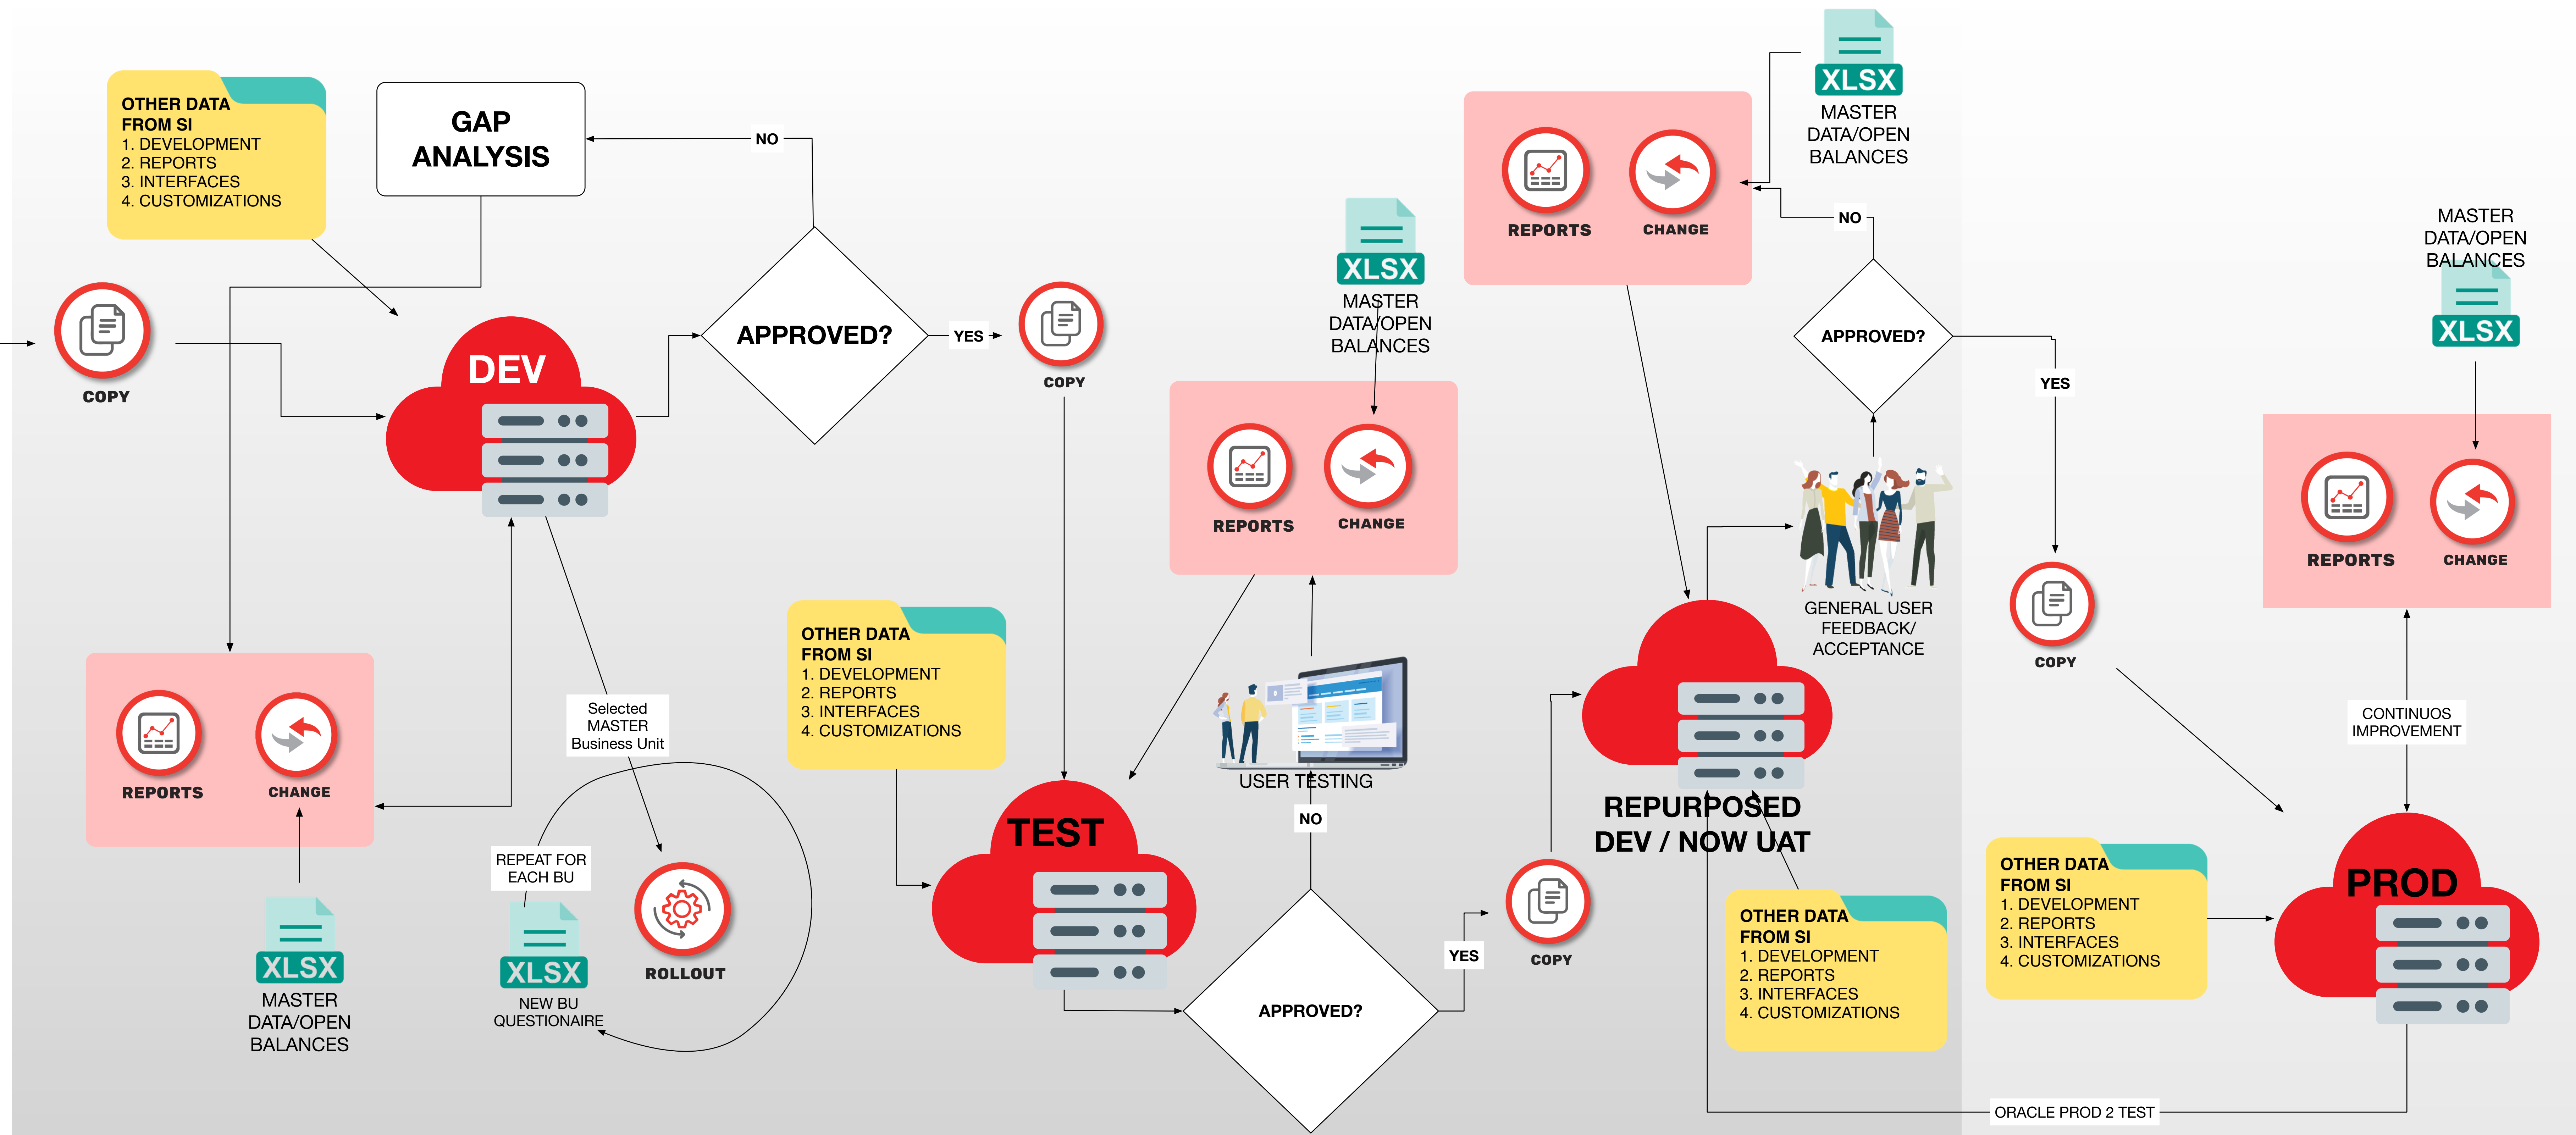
OTHER DATA FROM SI
1. DEVELOPMENT
2. REPORTS
3. INTERFACES
4. CUSTOMIZATIONS

GAP ANALYSIS

NO

COPY

DEV

APPROVED?

YES

COPY

XLSX
MASTER DATA/OPEN BALANCES

REPORTS
CHANGE

XLSX
MASTER DATA/OPEN BALANCES

NO

APPROVED?

YES

MASTER DATA/OPEN BALANCES
XLSX

REPORTS
CHANGE

REPORTS
CHANGE

GENERAL USER FEEDBACK/ ACCEPTANCE

COPY

REPORTS
CHANGE

Selected MASTER Business Unit

OTHER DATA FROM SI
1. DEVELOPMENT
2. REPORTS
3. INTERFACES
4. CUSTOMIZATIONS

USER TESTING

CONTINUOS IMPROVEMENT

REPURPOSED DEV / NOW UAT

REPEAT FOR EACH BU

TEST

NO

XLSX
MASTER DATA/OPEN BALANCES

XLSX
NEW BU QUESTIONAIRE

ROLLOUT

YES

COPY

OTHER DATA FROM SI
1. DEVELOPMENT
2. REPORTS
3. INTERFACES
4. CUSTOMIZATIONS

OTHER DATA FROM SI
1. DEVELOPMENT
2. REPORTS
3. INTERFACES
4. CUSTOMIZATIONS

PROD

APPROVED?

ORACLE PROD 2 TEST